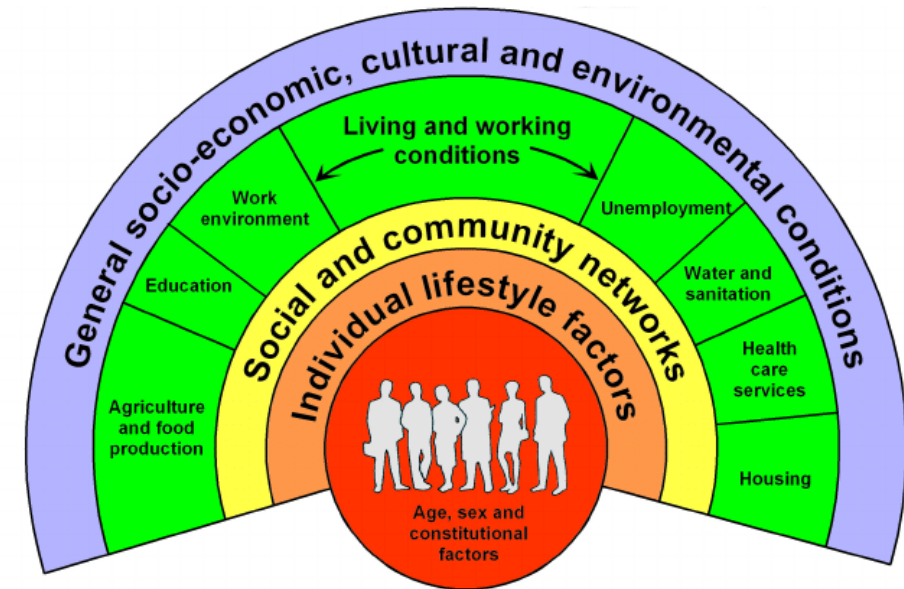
General socio-economic, cultural and environmental conditions

Living and working conditions

Work environment

Education

Agriculture and food production

Unemployment

Water and sanitation

Health care services

Housing

Social and community networks

Individual lifestyle factors

Age, sex and constitutional factors